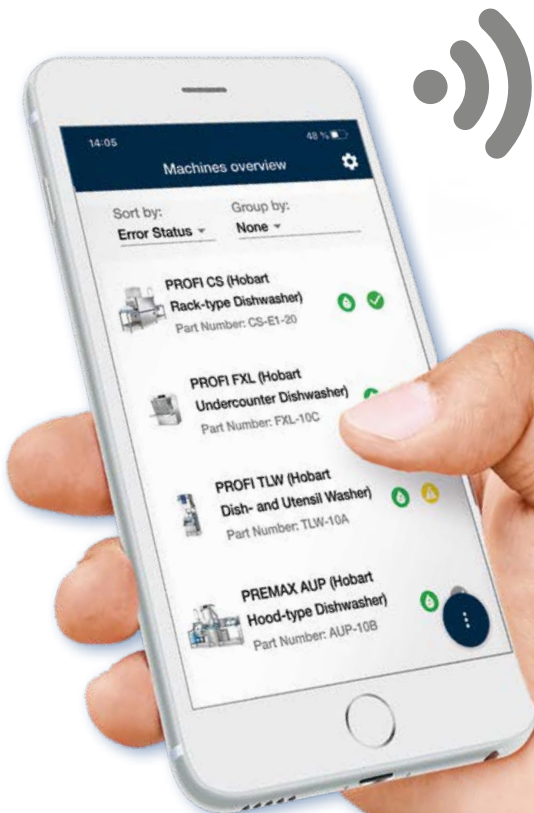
14:05

48 %

Machines overview

Sort by:
Error Status

Group by:
None

PROFI CS (Hobart Rack-type Dishwasher)
Part Number: CS-E1-20

PROFI FXL (Hobart Undercounter Dishwasher)
Part Number: FXL-10C

PROFI TLW (Hobart Dish- and Utensil Washer)
Part Number: TLW-10A

PREMAX AUP (Hobart Hood-type Dishwasher)
Part Number: AUP-10B